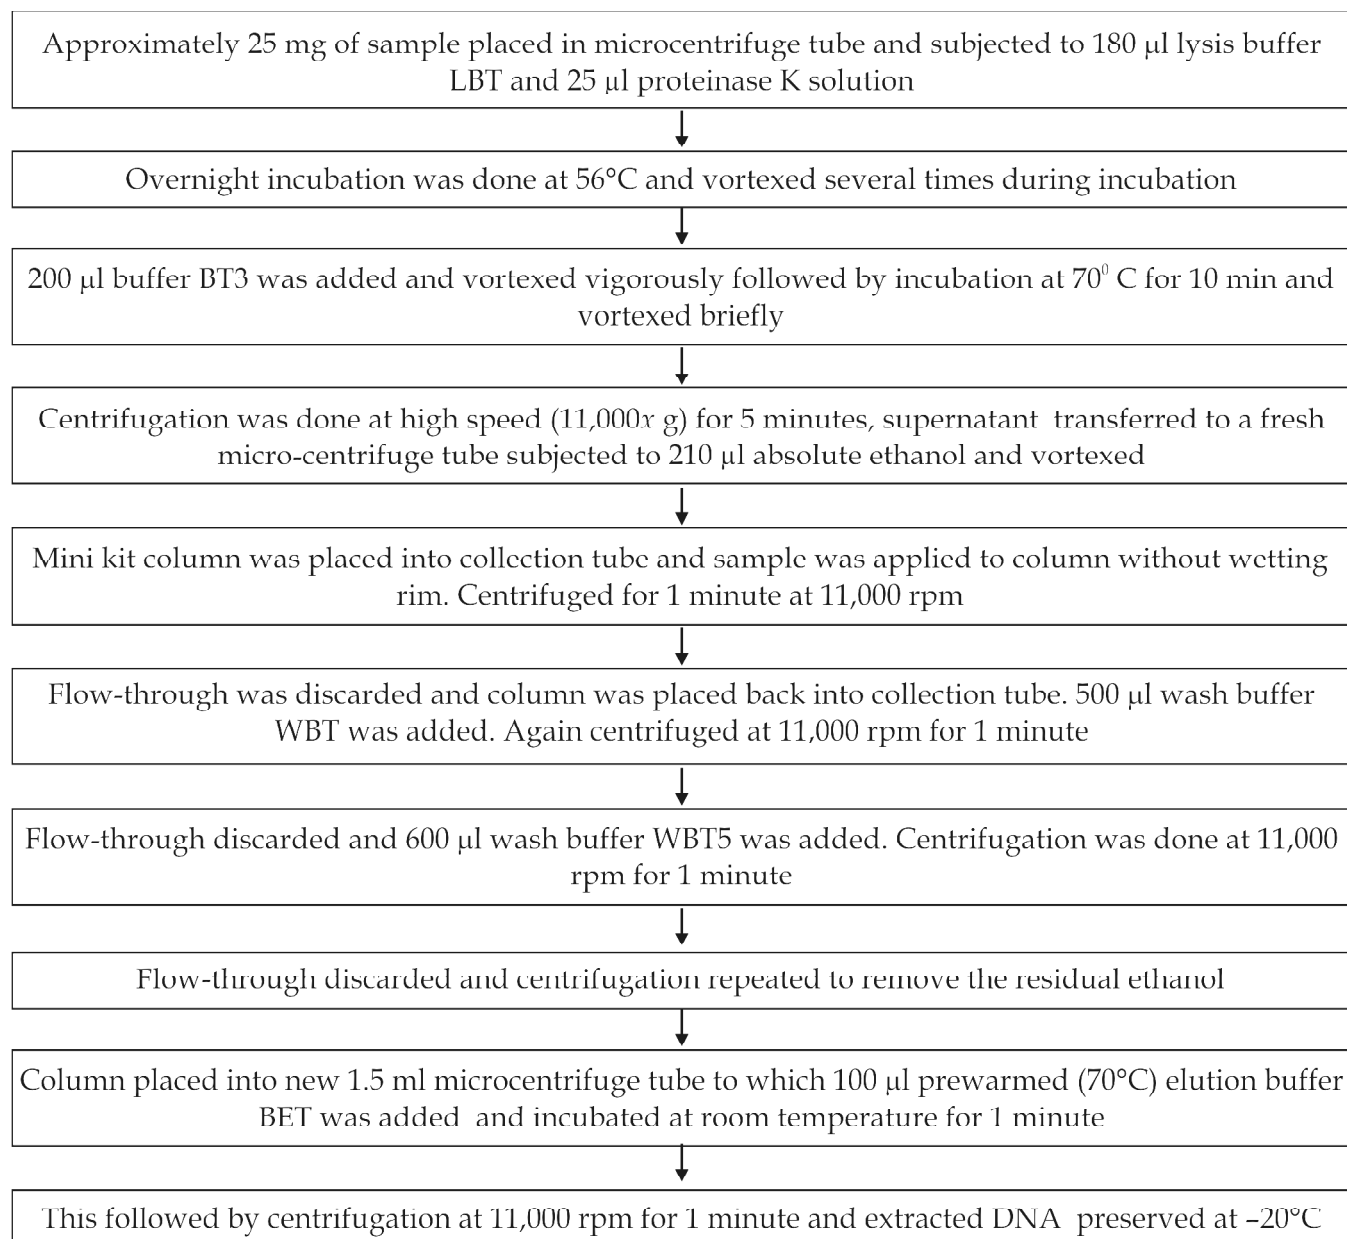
Approximately 25 mg of sample placed in microcentrifuge tube and subjected to 180 µl lysis buffer LBT and 25 µl proteinase K solution

Overnight incubation was done at 56°C and vortexed several times during incubation

200 µl buffer BT3 was added and vortexed vigorously followed by incubation at $70^0$ C for 10 min and vortexed briefly

Centrifugation was done at high speed (11,000$x$ g) for 5 minutes, supernatant transferred to a fresh micro-centrifuge tube subjected to 210 µl absolute ethanol and vortexed

Mini kit column was placed into collection tube and sample was applied to column without wetting rim. Centrifuged for 1 minute at 11,000 rpm

Flow-through was discarded and column was placed back into collection tube. 500 µl wash buffer WBT was added. Again centrifuged at 11,000 rpm for 1 minute

Flow-through discarded and 600 µl wash buffer WBT5 was added. Centrifugation was done at 11,000 rpm for 1 minute

Flow-through discarded and centrifugation repeated to remove the residual ethanol

Column placed into new 1.5 ml microcentrifuge tube to which 100 µl prewarmed (70°C) elution buffer BET was added and incubated at room temperature for 1 minute

This followed by centrifugation at 11,000 rpm for 1 minute and extracted DNA preserved at –20°C